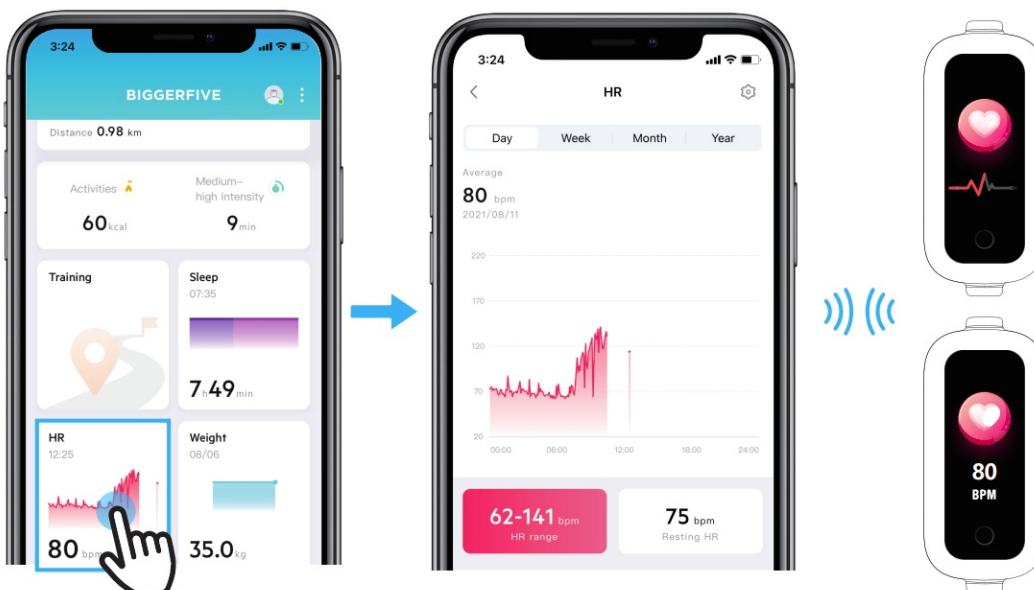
3:24

BIGGERFIVE

Distance 0.98 km

Activities

60kcal

Medium-high intensity

9min

Training

Sleep
07:35

7h49min

HR
12:25

80 bpm

Weight
08/06

35.0kg

3:24

HR

Day | Week | Month | Year

Average
80 bpm
2021/08/11

220
170
120
70
20

00:00 06:00 12:00 18:00 24:00

62-141 bpm
HR range

75 bpm
Resting HR

80
BPM